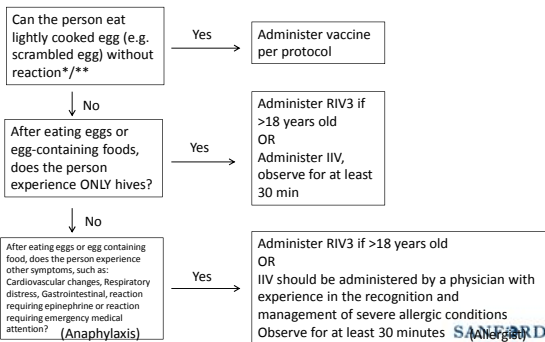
Can the person eat lightly cooked egg (e.g. scrambled egg) without reaction*/**

Yes

Administer vaccine per protocol

No

After eating eggs or egg-containing foods, does the person experience ONLY hives?

Yes

Administer RIV3 if >18 years old
OR
Administer IIV, observe for at least 30 min

No

After eating eggs or egg containing food, does the person experience other symptoms, such as: Cardiovascular changes, Respiratory distress, Gastrointestinal, reaction requiring epinephrine or reaction requiring emergency medical attention? (Anaphylaxis)

Yes

Administer RIV3 if >18 years old
OR
IIV should be administered by a physician with experience in the recognition and management of severe allergic conditions
Observe for at least 30 minutes (Allergist)

SANFORD